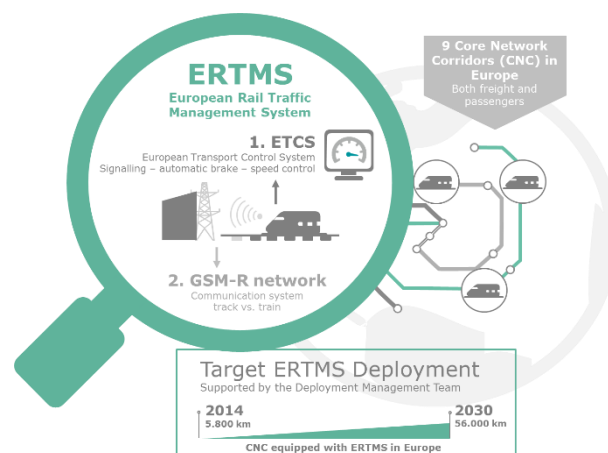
ERTMS
European Rail Traffic Management System

1. ETCS
European Transport Control System
Signalling – automatic brake – speed control

2. GSM-R network
Communication system
track vs. train

9 Core Network Corridors (CNC) in Europe
Both freight and passengers

Target ERTMS Deployment
Supported by the Deployment Management Team

2014
5.800 km

2030
56.000 km

CNC equipped with ERTMS in Europe